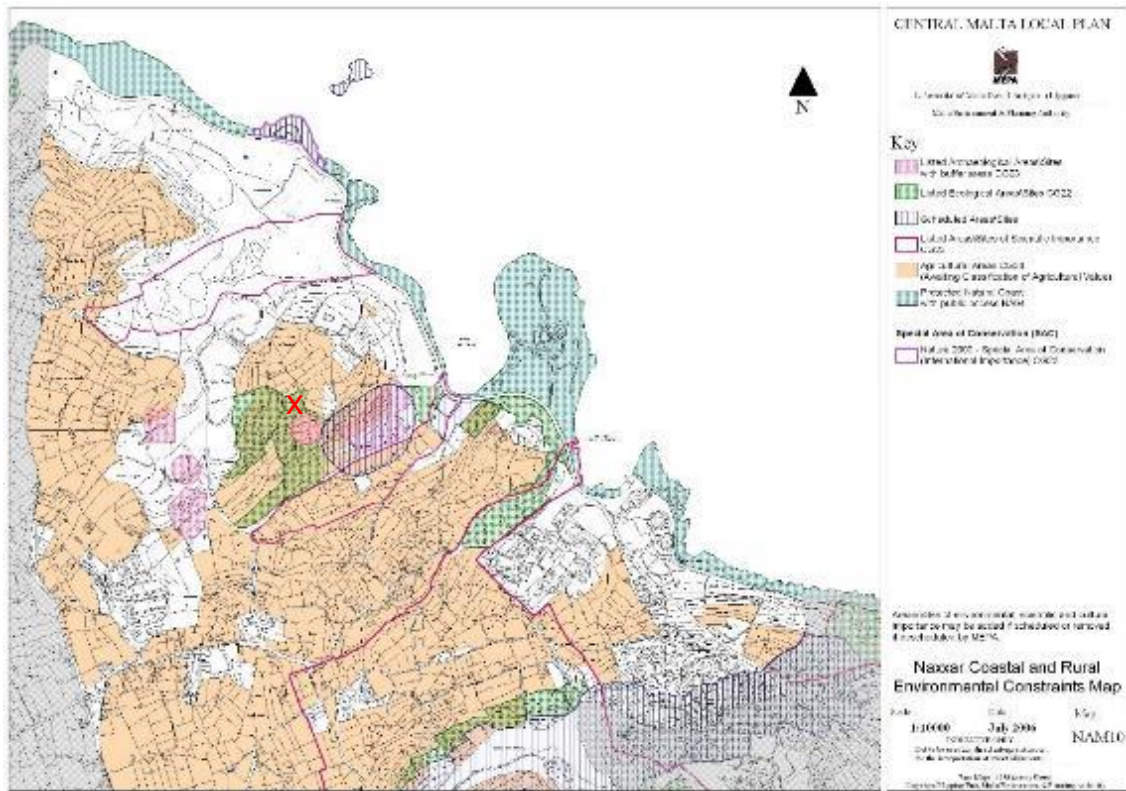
CENTRAL MALTA LOCAL PLAN

MEPA

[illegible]

Malta Environment & Planning Authority

N

X

Key

Listed Archaeological Areas/Sites with buffer zones 2003

Listed Ecological Areas/Sites 2002

Scheduled Areas/Sites

Listed Areas/Sites of Scientific Importance 2003

Agricultural Areas Coast (Awaiting Classification of Agricultural Value)

Protected Natural Coast with public access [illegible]

Special Area of Conservation (SAC)

Natura 2000 - Special Area of Conservation (International Importance) 2003

Areas/sites of environmental, scientific and cultural importance may be added if scheduled or removed if descheduled by MEPA.

Naxxar Coastal and Rural Environmental Constraints Map

Scale 1:10000

Date July 2006

Map NAM10

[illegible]